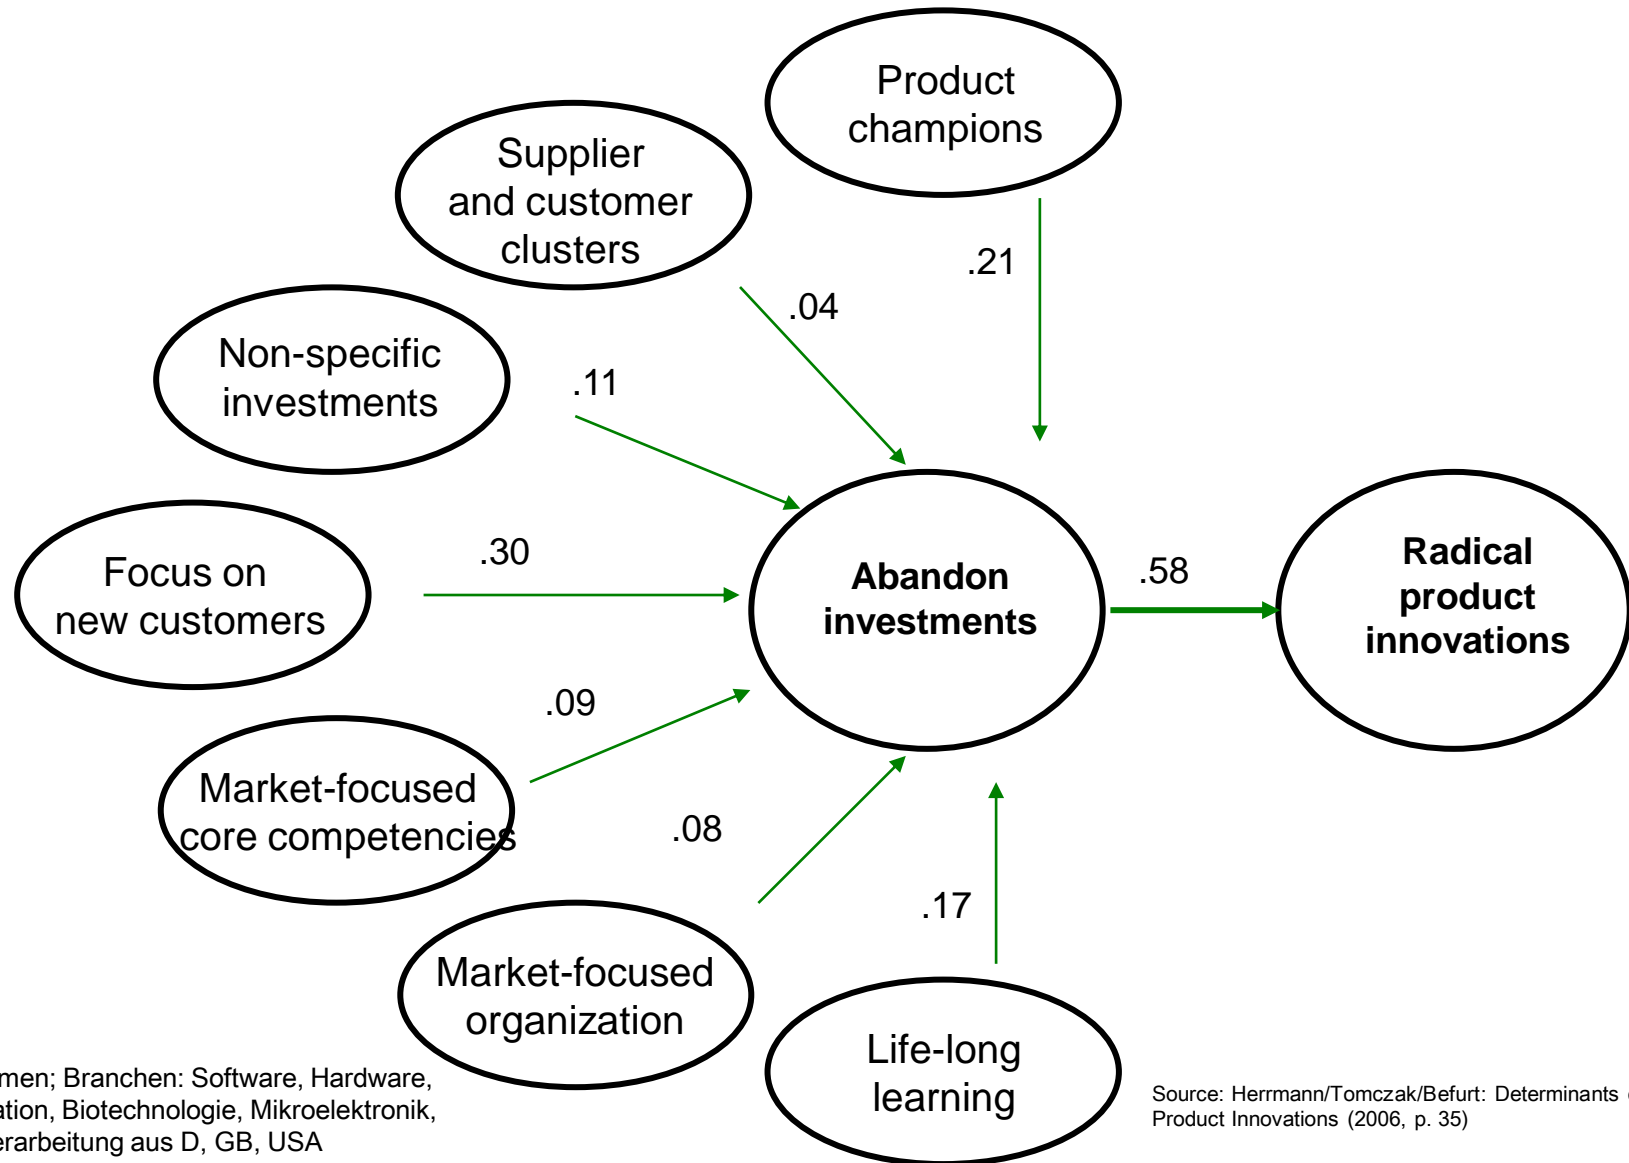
Product champions

Supplier and customer clusters

Non-specific investments

Focus on new customers

Market-focused core competencies

Market-focused organization

Life-long learning

.21

.04

.11

.30

.09

.08

.17

Abandon investments

.58

Radical product innovations

men; Branchen: Software, Hardware, ation, Biotechnologie, Mikroelektronik, erarbeitung aus D, GB, USA

Source: Herrmann/Tomczak/Befurt: Determinants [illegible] Product Innovations (2006, p. 35)